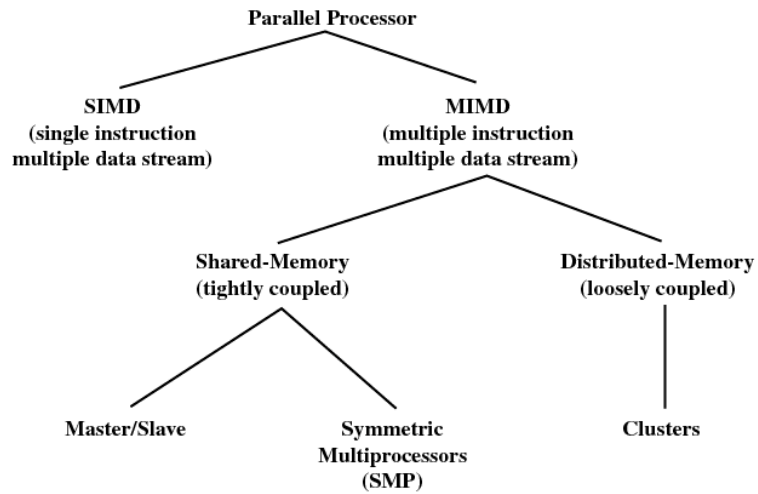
Parallel Processor

SIMD
(single instruction
multiple data stream)

MIMD
(multiple instruction
multiple data stream)

Shared-Memory
(tightly coupled)

Distributed-Memory
(loosely coupled)

Master/Slave

Symmetric
Multiprocessors
(SMP)

Clusters